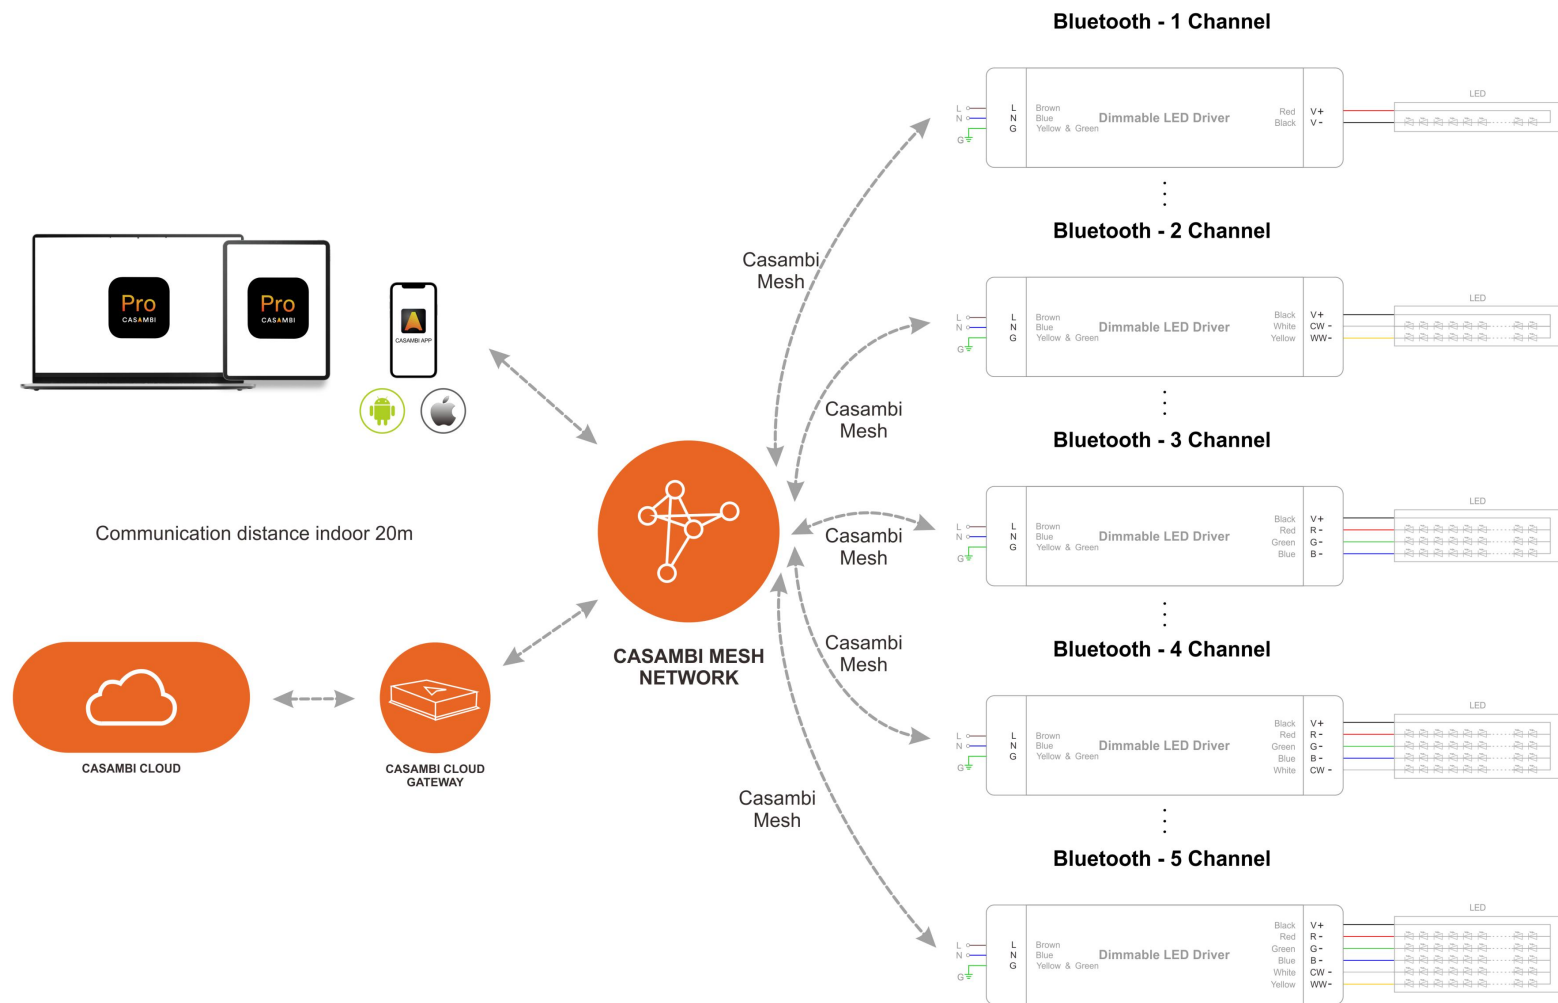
Pro
CASAMBI

Pro
CASAMBI

CASAMBI APP

Communication distance indoor 20m

CASAMBI CLOUD

CASAMBI CLOUD GATEWAY

CASAMBI MESH NETWORK

Casambi Mesh

Casambi Mesh

Casambi Mesh

Casambi Mesh

Casambi Mesh

Bluetooth - 1 Channel

L N G
L N G
Brown Blue Yellow & Green
Dimmable LED Driver
Red Black
V+ V-
LED

Bluetooth - 2 Channel

L N G
L N G
Brown Blue Yellow & Green
Dimmable LED Driver
Black White Yellow
V+ CW - WW -
LED

Bluetooth - 3 Channel

L N G
L N G
Brown Blue Yellow & Green
Dimmable LED Driver
Black Red Green Blue
V+ R - G - B -
LED

Bluetooth - 4 Channel

L N G
L N G
Brown Blue Yellow & Green
Dimmable LED Driver
Black Red Green Blue White
V+ R - G - B - CW -
LED

Bluetooth - 5 Channel

L N G
L N G
Brown Blue Yellow & Green
Dimmable LED Driver
Black Red Green Blue White Yellow
V+ R - G - B - CW - WW -
LED